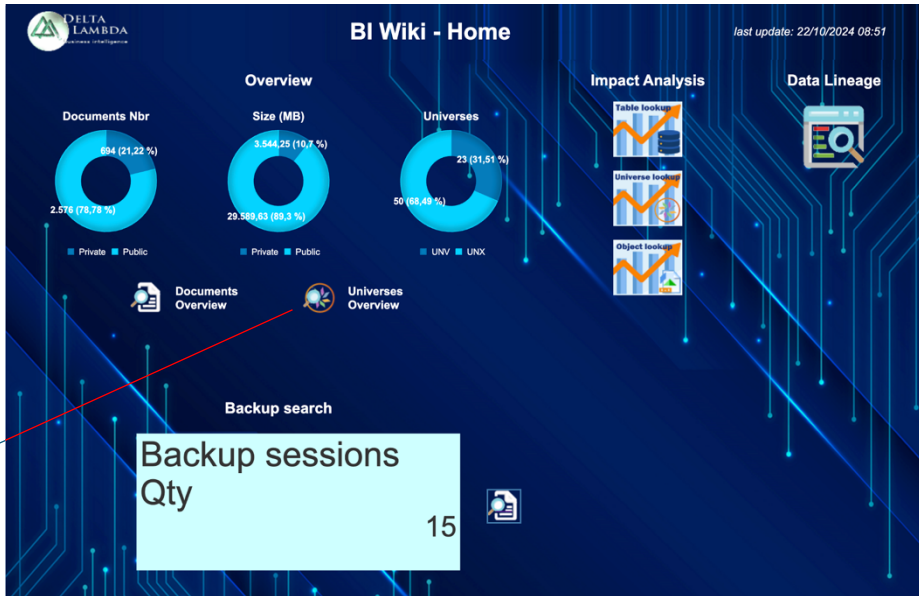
DELTA LAMBDA
business intelligence

BI Wiki - Home

last update: 22/10/2024 08:51

Overview

Documents Nbr

694 (21,22 %)

2.576 (78,78 %)

Private Public

Size (MB)

3.544,25 (10,7 %)

29.589,63 (89,3 %)

Private Public

Universes

23 (31,51 %)

50 (68,49 %)

UNV UNX

Documents Overview

Universes Overview

Impact Analysis

Table lookup

Universe lookup

Object lookup

Data Lineage

Backup search

Backup sessions Qty

15